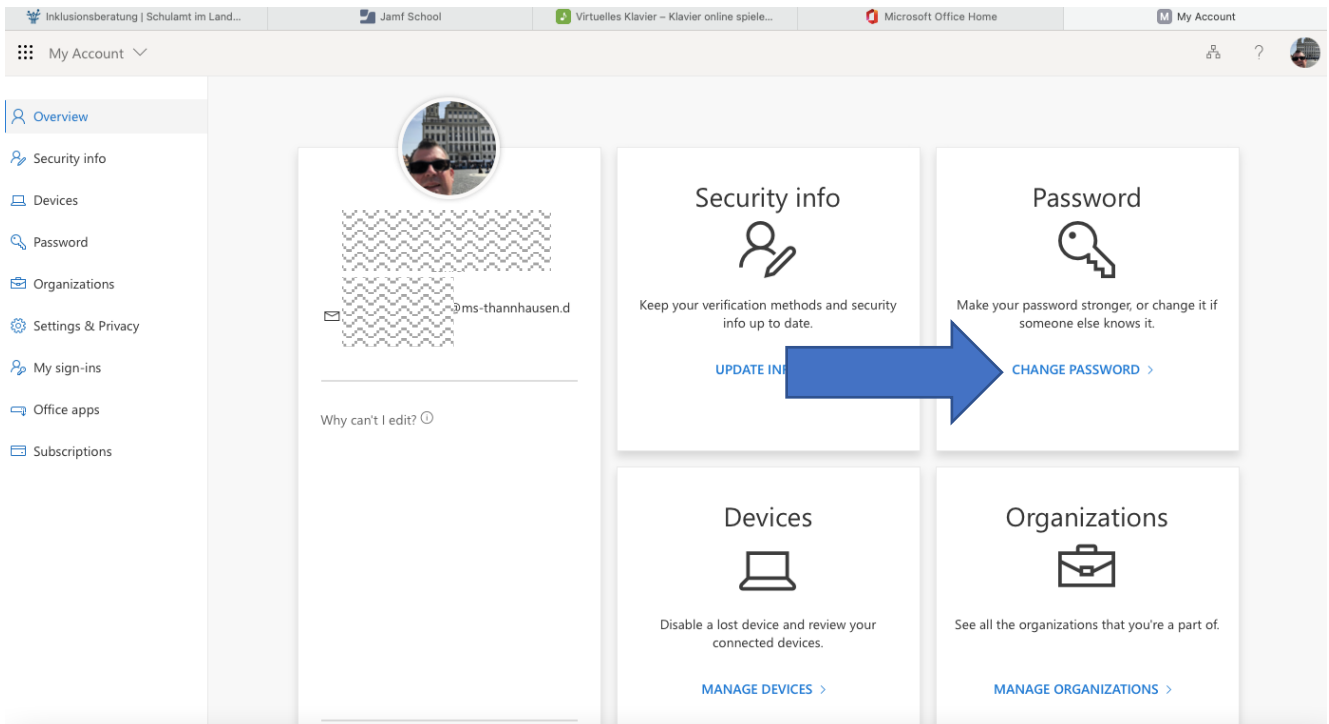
Inklusionsberatung | Schulamt im Land... Jamf School Virtuelles Klavier – Klavier online spiele... Microsoft Office Home My Account

My Account

Overview
Security info
Devices
Password
Organizations
Settings & Privacy
My sign-ins
Office apps
Subscriptions

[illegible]
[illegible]@ms-thannhausen.d

Why can't I edit?

Security info
Keep your verification methods and security info up to date.
UPDATE IN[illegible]

Password
Make your password stronger, or change it if someone else knows it.
CHANGE PASSWORD >

Devices
Disable a lost device and review your connected devices.
MANAGE DEVICES >

Organizations
See all the organizations that you're a part of.
MANAGE ORGANIZATIONS >